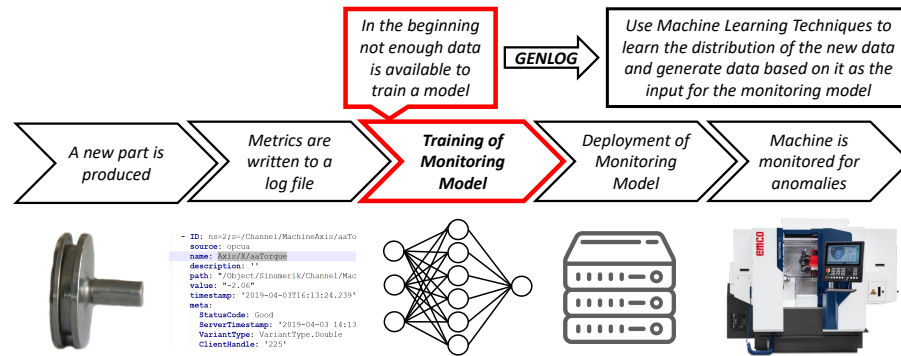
In the beginning not enough data is available to train a model

GENLOG

Use Machine Learning Techniques to learn the distribution of the new data and generate data based on it as the input for the monitoring model

A new part is produced

Metrics are written to a log file

Training of Monitoring Model

Deployment of Monitoring Model

Machine is monitored for anomalies

- ID: ns=2;s=/Channel/MachineAxis/aaTo
source: opcua
name: Axis/X/aaTorque
description: ''
path: "/Object/Sinumerik/Channel/Mac
value: "-2.06"
timestamp: '2019-04-03T16:13:24.239'
meta:
StatusCode: Good
ServerTimestamp: '2019-04-03 14:13
VariantType: VariantType.Double
ClientHandle: '225'

emco